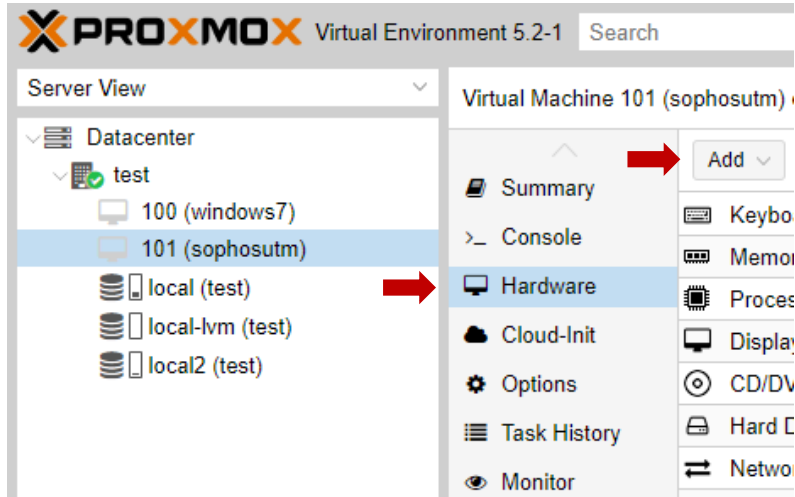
PROXMOX Virtual Environment 5.2-1 Search

Server View

Datacenter
test
100 (windows7)
101 (sophosutm)
local (test)
local-lvm (test)
local2 (test)

Virtual Machine 101 (sophosutm) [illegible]

Summary
Console
Hardware
Cloud-Init
Options
Task History
Monitor

Add

Keybo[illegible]
Memor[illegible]
Proces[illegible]
Display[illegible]
CD/DV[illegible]
Hard D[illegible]
Networ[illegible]